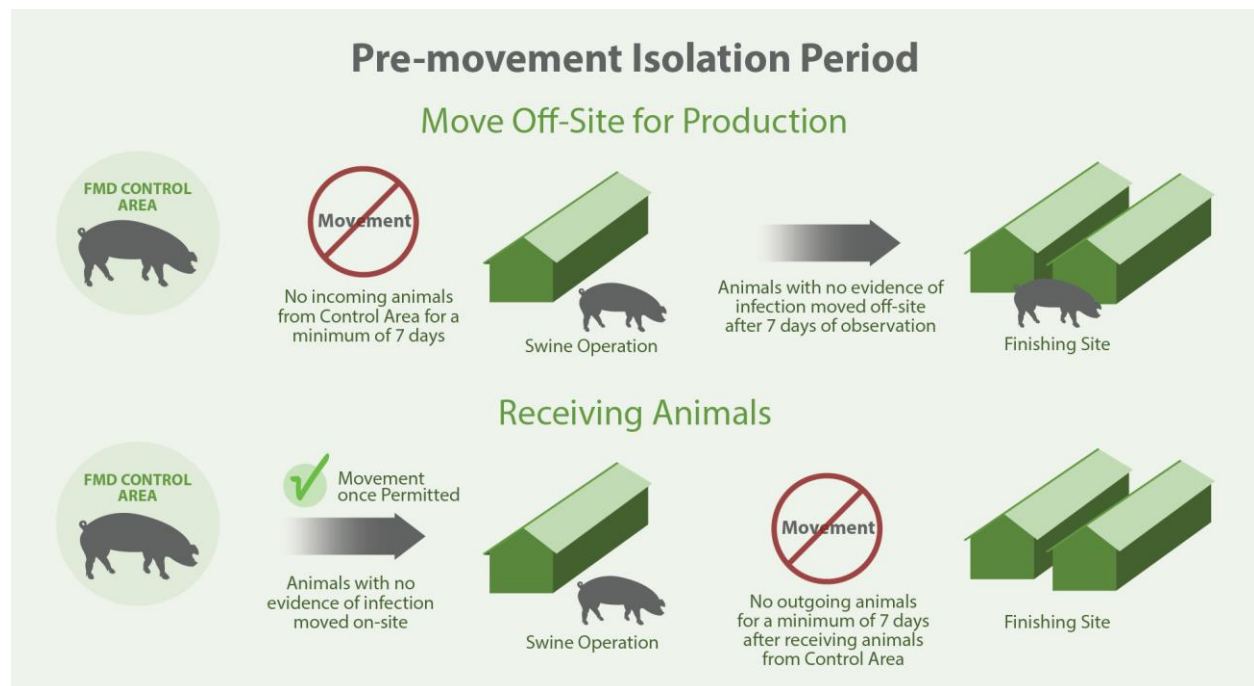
Pre-movement Isolation Period

Move Off-Site for Production

FMD CONTROL AREA

Movement

No incoming animals from Control Area for a minimum of 7 days

Swine Operation

Animals with no evidence of infection moved off-site after 7 days of observation

Finishing Site

Receiving Animals

FMD CONTROL AREA

Movement once Permitted

Animals with no evidence of infection moved on-site

Swine Operation

Movement

No outgoing animals for a minimum of 7 days after receiving animals from Control Area

Finishing Site